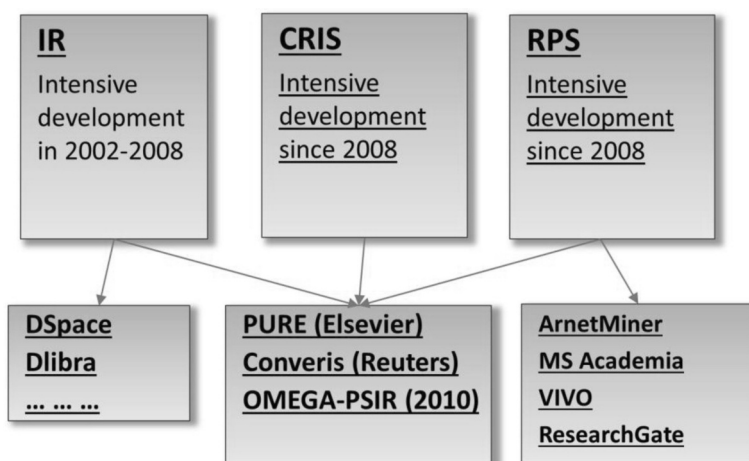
IR
Intensive development in 2002-2008

CRIS
Intensive development since 2008

RPS
Intensive development since 2008

DSpace
Dlibra
... ... ...

PURE (Elsevier)
Converis (Reuters)
OMEGA-PSIR (2010)

ArnetMiner
MS Academia
VIVO
ResearchGate